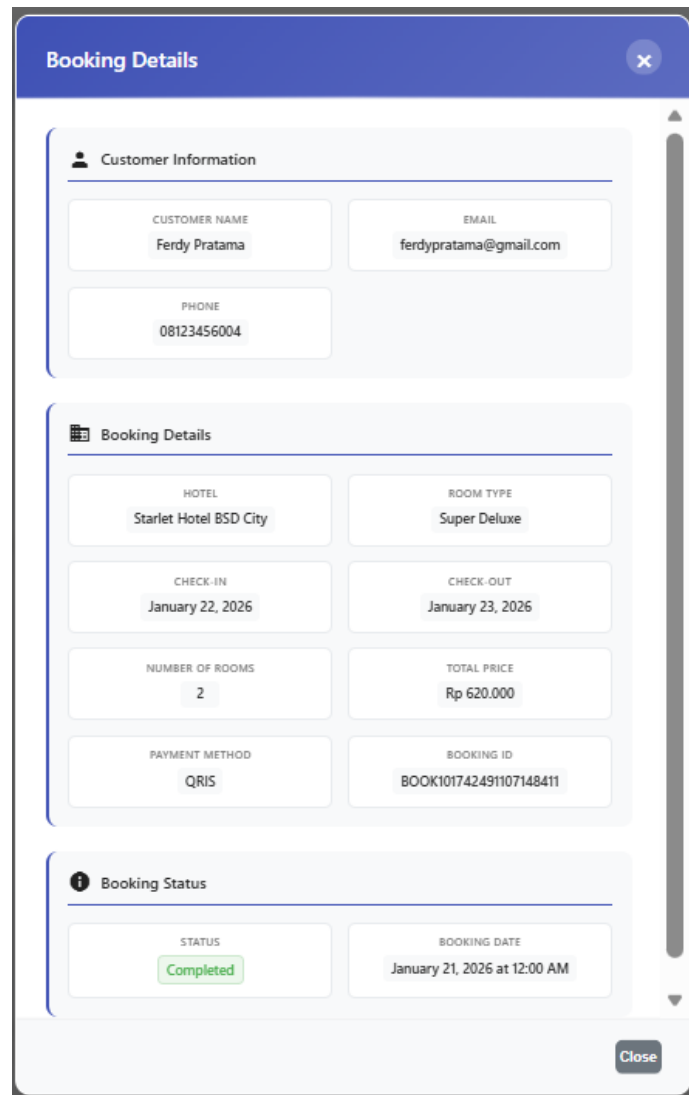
Booking Details

×

Customer Information

CUSTOMER NAME
Ferdy Pratama

EMAIL
ferdypratama@gmail.com

PHONE
08123456004

Booking Details

HOTEL
Starlet Hotel BSD City

ROOM TYPE
Super Deluxe

CHECK-IN
January 22, 2026

CHECK-OUT
January 23, 2026

NUMBER OF ROOMS
2

TOTAL PRICE
Rp 620.000

PAYMENT METHOD
QRIS

BOOKING ID
BOOK101742491107148411

Booking Status

STATUS
Completed

BOOKING DATE
January 21, 2026 at 12:00 AM

Close